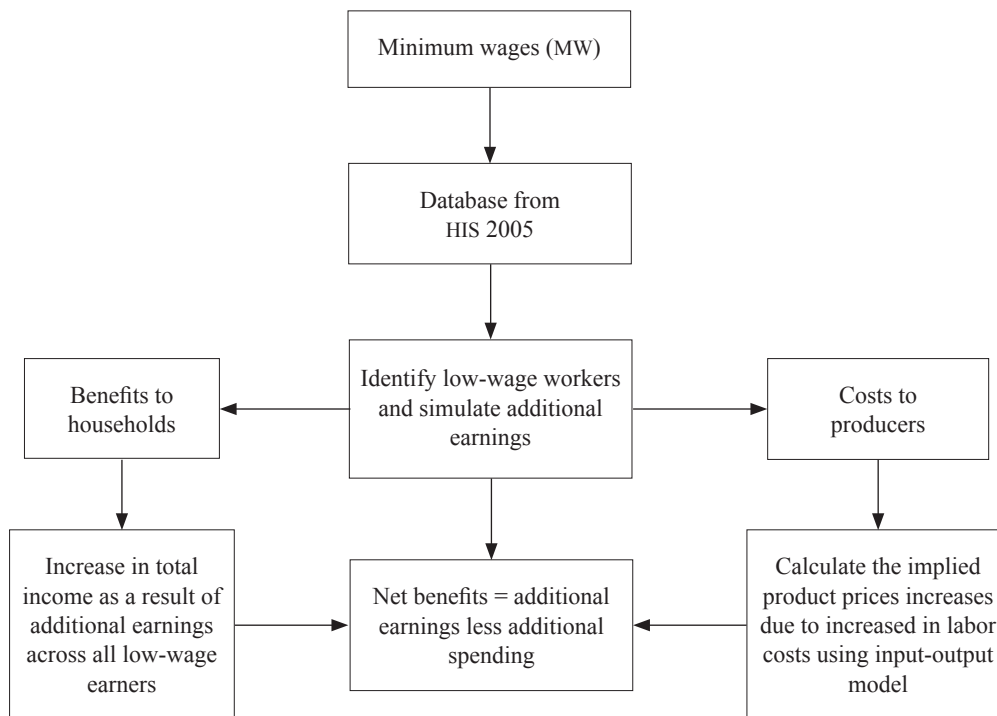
Minimum wages (MW)

Database from HIS 2005

Benefits to households

Identify low-wage workers and simulate additional earnings

Costs to producers

Increase in total income as a result of additional earnings across all low-wage earners

Net benefits = additional earnings less additional spending

Calculate the implied product prices increases due to increased in labor costs using input-output model